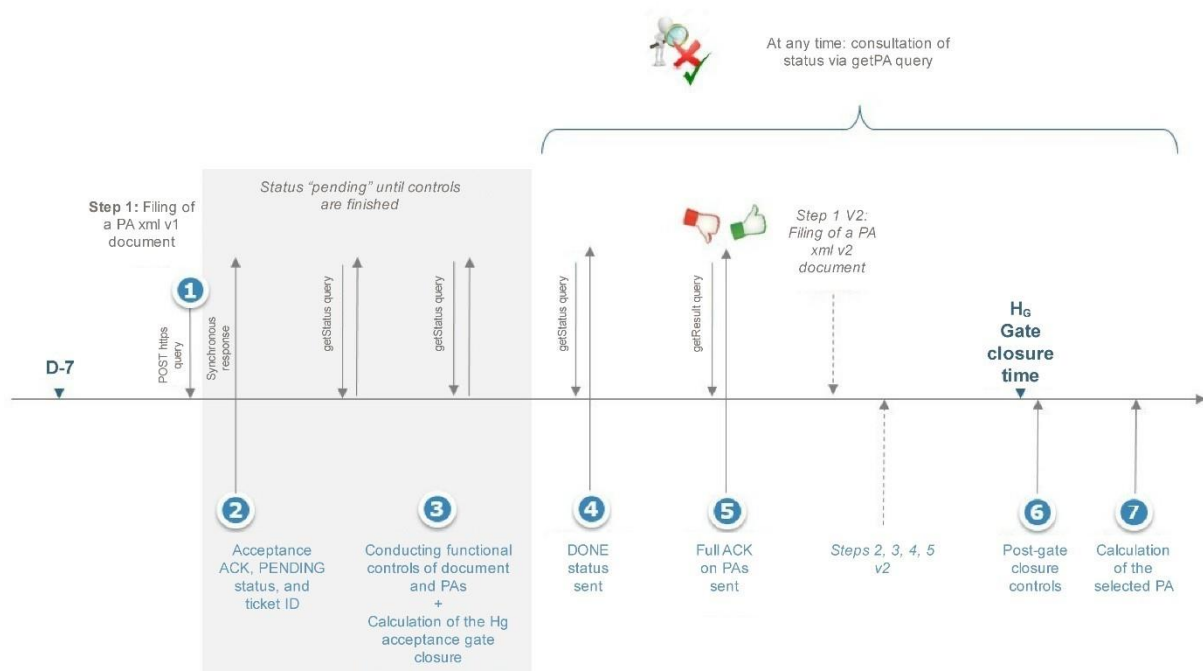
At any time: consultation of status via getPA query

Step 1: Filing of a PA xml v1 document

Status "pending" until controls are finished

Step 1 V2: Filing of a PA xml v2 document

1

POST https query

Synchronous response

getStatus query

getStatus query

getStatus query

getResult query

D-7

$H_G$ Gate closure time

2

Acceptance ACK, PENDING status, and ticket ID

3

Conducting functional controls of document and PAs + Calculation of the Hg acceptance gate closure

4

DONE status sent

5

Full ACK on PAs sent

Steps 2, 3, 4, 5 v2

6

Post-gate closure controls

7

Calculation of the selected PA